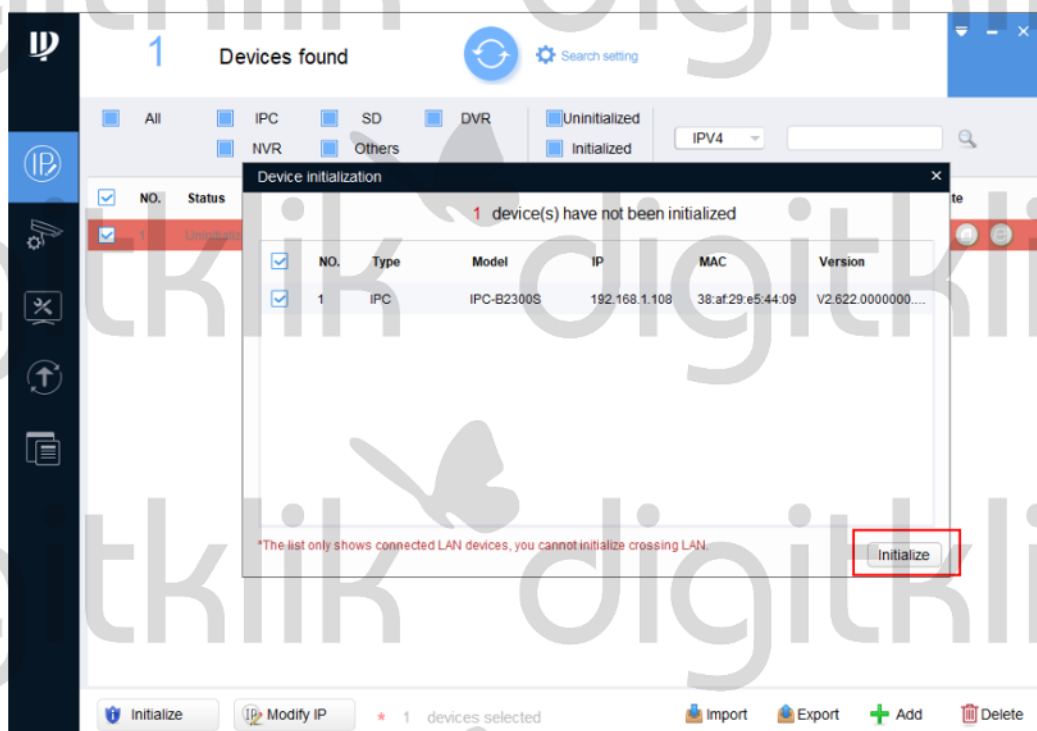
1 Devices found

Search setting

All IPC SD DVR Uninitialized
NVR Others Initialized

IPV4

NO. Status te

1 Uninitialized

Device initialization

1 device(s) have not been initialized

| | NO. | Type | Model | IP | MAC | Version |
|---|---|---|---|---|---|---|
| ☑ | 1 | IPC | IPC-B2300S | 192.168.1.108 | 38:af:29:e5:44:09 | V2.622.0000000.... |

*The list only shows connected LAN devices, you cannot initialize crossing LAN.

Initialize

Initialize Modify IP * 1 devices selected Import Export Add Delete

digitklik digitklik digitklik